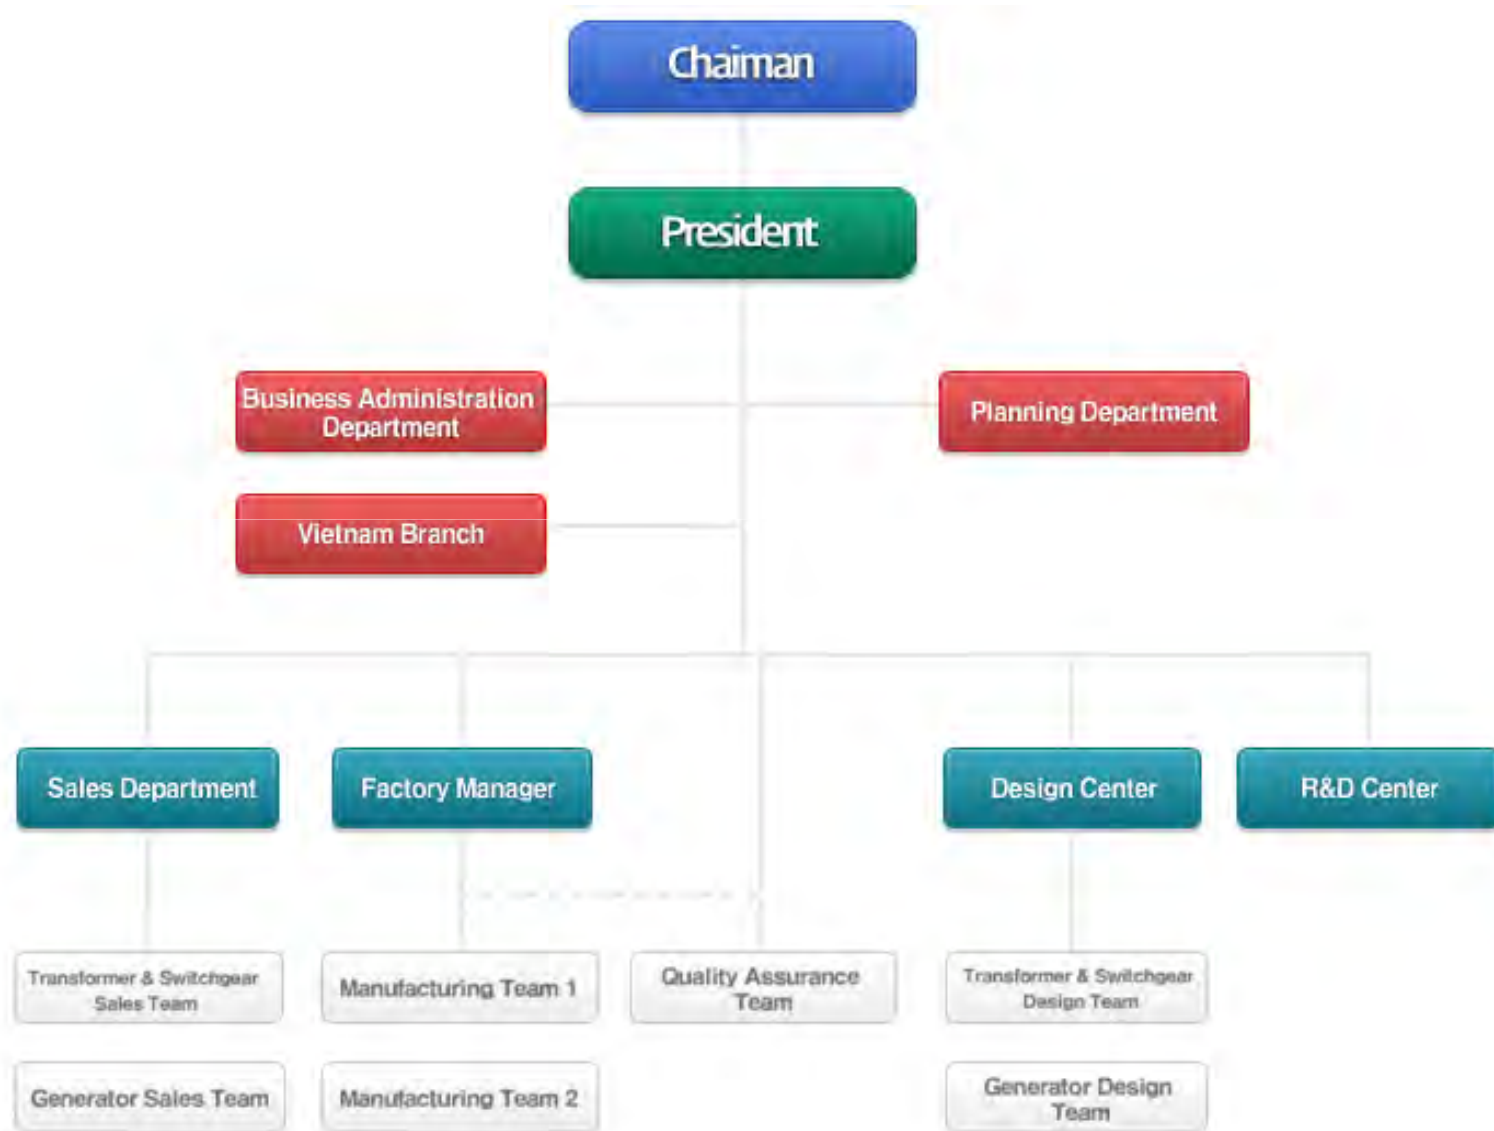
Chaiman

President

Business Administration Department

Vietnam Branch

Planning Department

Sales Department

Factory Manager

Design Center

R&D Center

Transformer & Switchgear Sales Team

Generator Sales Team

Manufacturing Team 1

Manufacturing Team 2

Quality Assurance Team

Transformer & Switchgear Design Team

Generator Design Team